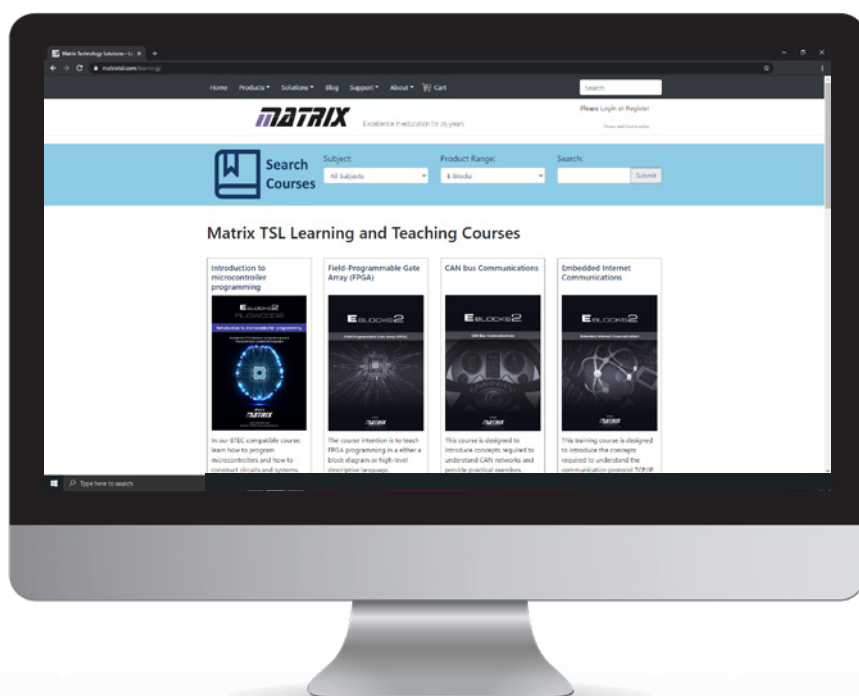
Matrix Technology Solutions - Le ×
matrixtsl.com/learning/

Home Products ▾ Solutions ▾ Blog Support ▾ About ▾ Cart

Search

MATRIX Excellence in education for 25 years

Please Login or Register

Search Courses

Subject:
All Subjects

Product Range:
E-blocks

Search:

Submit

Matrix TSL Learning and Teaching Courses

Introduction to microcontroller programming

E-BLOCKS2 FLOWCODE

Introduction to microcontroller programming

MATRIX

In our BTEC compatible course, learn how to program microcontrollers and how to construct circuits and systems.

Field-Programmable Gate Array (FPGA)

E-BLOCKS2

Field Programmable Gate Array (FPGA)

MATRIX

The course intention is to teach FPGA programming in a either a block diagram or high-level descriptive language.

CAN bus Communications

E-BLOCKS2

CAN bus Communications

MATRIX

This course is designed to introduce concepts required to understand CAN networks and provide practical exercises.

Embedded Internet Communications

E-BLOCKS2

Embedded Internet Communications

MATRIX

This training course is designed to introduce the concepts required to understand the communication protocol TCP/IP

Type here to search